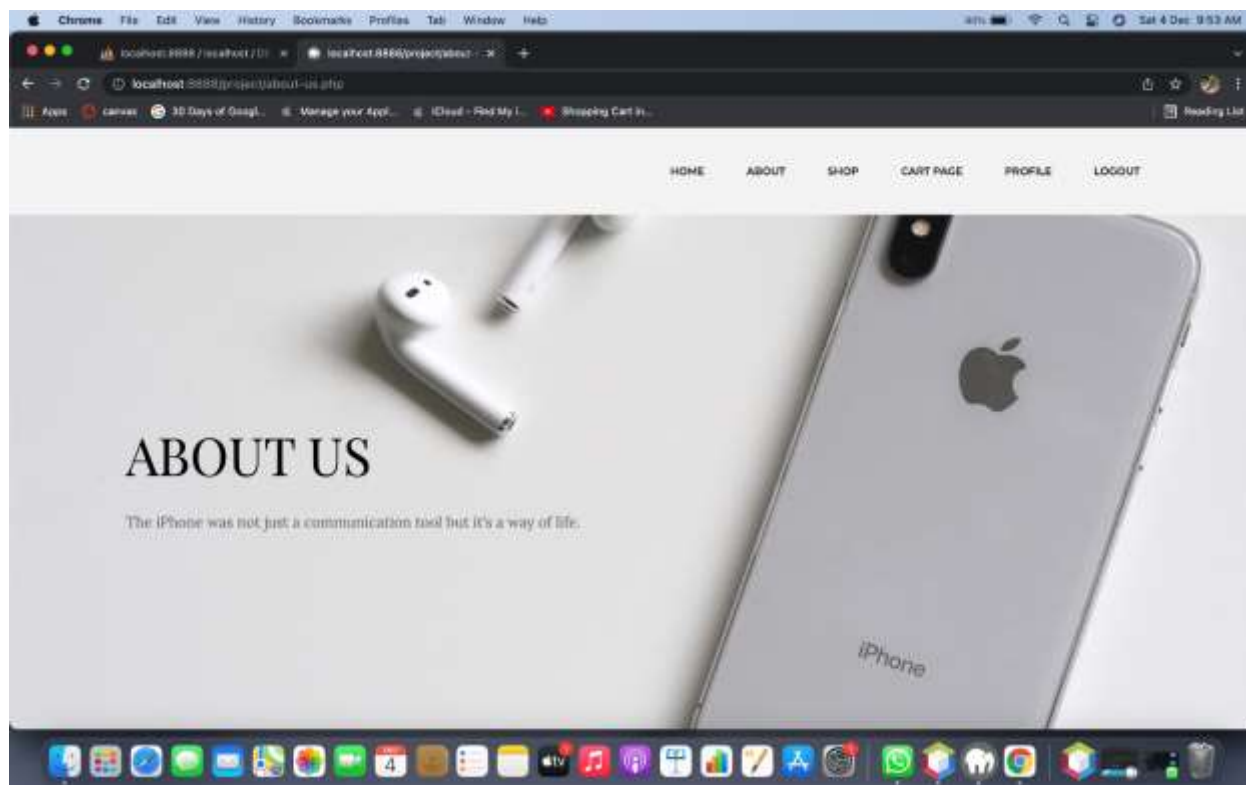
Chrome File Edit View History Bookmarks Profiles Tab Window Help

Sat 4 Dec 9:53 AM

localhost:8888 / localhost / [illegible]

localhost:8888/project/about-

localhost:8888/project/about-us.php

Apps canvas 30 Days of Googl... Manage your Appl... iCloud - Find My i... Shopping Cart in...

Reading List

HOME ABOUT SHOP CART PAGE PROFILE LOGOUT

ABOUT US

The iPhone was not just a communication tool but it's a way of life.

iPhone

4